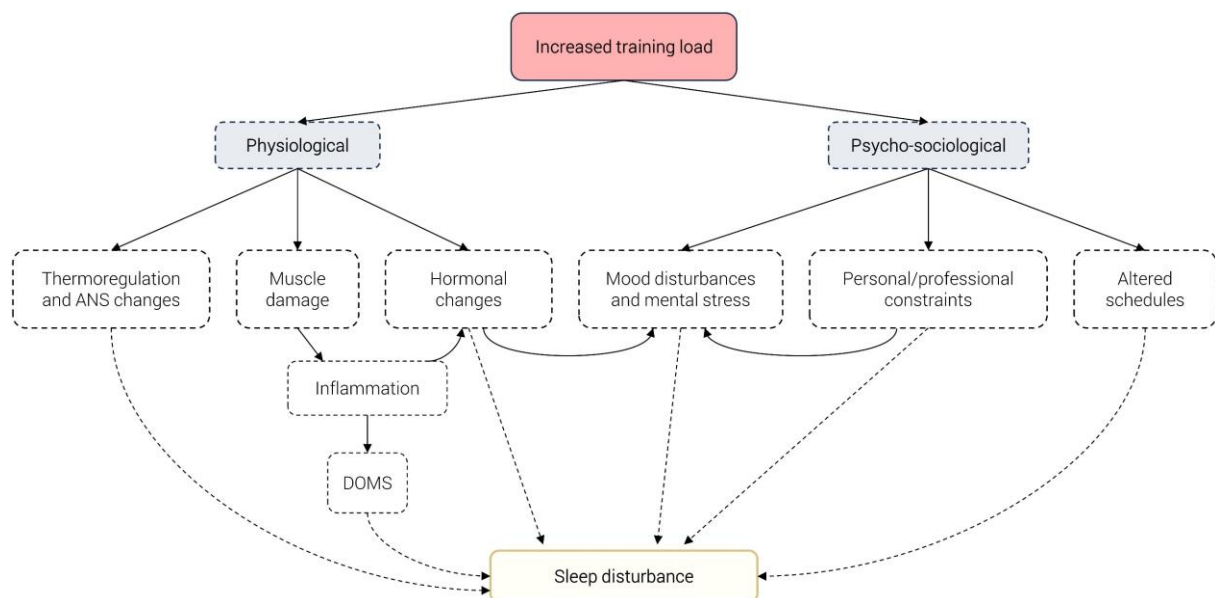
Increased training load

Physiological

Psycho-sociological

Thermoregulation and ANS changes

Muscle damage

Hormonal changes

Mood disturbances and mental stress

Personal/professional constraints

Altered schedules

Inflammation

DOMS

Sleep disturbance